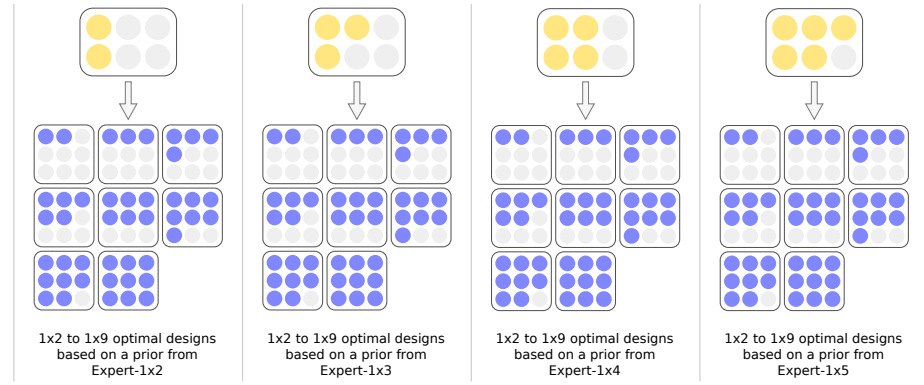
1x2 to 1x9 optimal designs based on a prior from Expert-1x2

1x2 to 1x9 optimal designs based on a prior from Expert-1x3

1x2 to 1x9 optimal designs based on a prior from Expert-1x4

1x2 to 1x9 optimal designs based on a prior from Expert-1x5